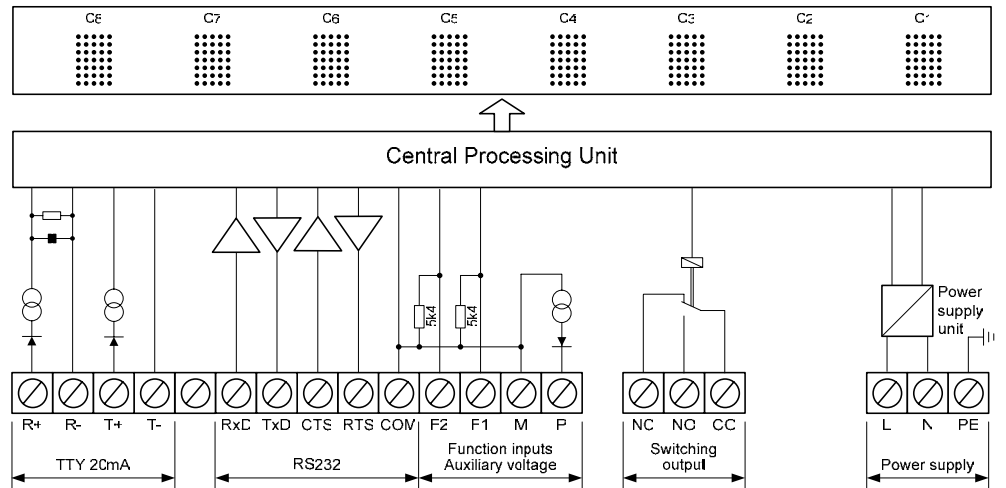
C8 C7 C6 C5 C4 C3 C2 C1

Central Processing Unit

5k4 5k4

Power supply unit

R+ R- T+ T- RxD TxD CTS RTS COM F2 F1 M P NC NO CC L N PE

TTY 20mA

RS232

Function inputs Auxiliary voltage

Switching output

Power supply